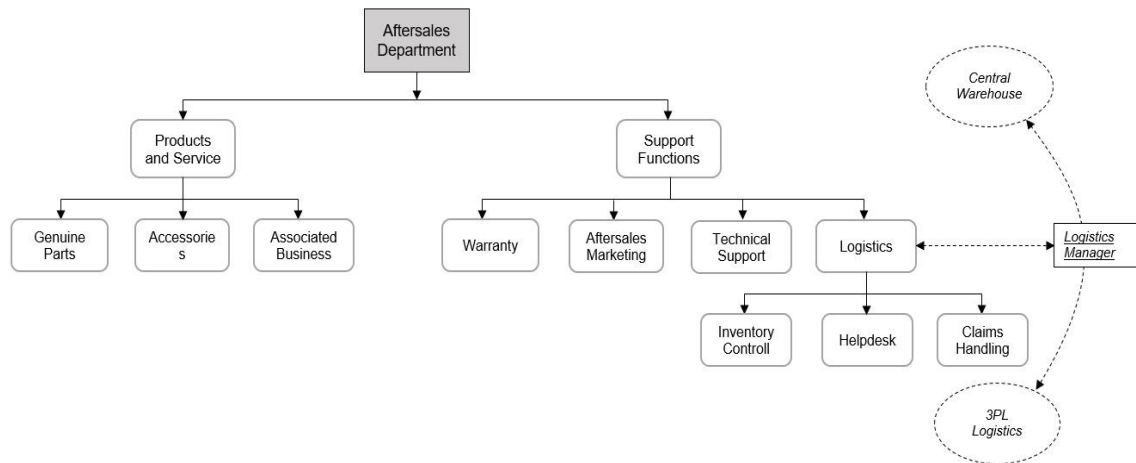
Aftersales Department

Products and Service

Support Functions

Genuine Parts

Accessorie s

Associated Business

Warranty

Aftersales Marketing

Technical Support

Logistics

Inventory Controll

Helpdesk

Claims Handling

Central Warehouse

Logistics Manager

3PL Logistics